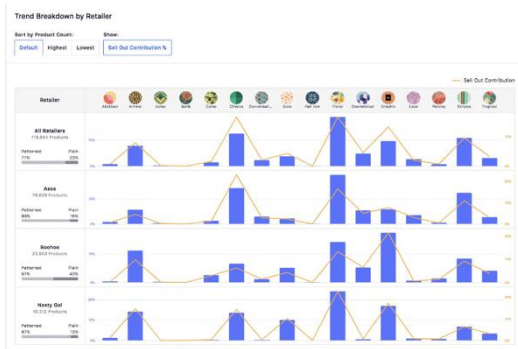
Trend Breakdown by Retailer

Sort by Product Count:

Default Highest Lowest

Show:

Sell Out Contribution %

Sell Out Contribution

Retailer

Abstract Animal Aztec Batik Camo Checks Conversational Dots Fair Isle Floral Geometric Graphic Lace Paisley Stripe Tropical

All Retailers
119,844 Products

Patterned 77% Plain 23%

Asos
76,629 Products

Patterned 85% Plain 15%

Boohoo
23,603 Products

Patterned 58% Plain 42%

Nasty Gal
19,312 Products

Patterned 87% Plain 13%